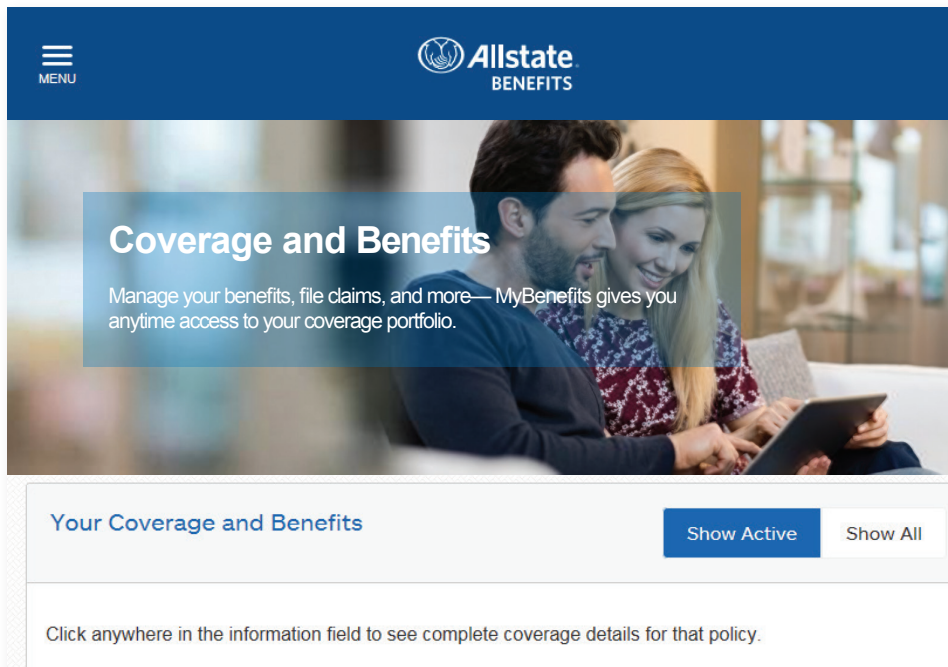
MENU

Allstate. BENEFITS

Coverage and Benefits

Manage your benefits, file claims, and more— MyBenefits gives you anytime access to your coverage portfolio.

Your Coverage and Benefits

Show Active

Show All

Click anywhere in the information field to see complete coverage details for that policy.